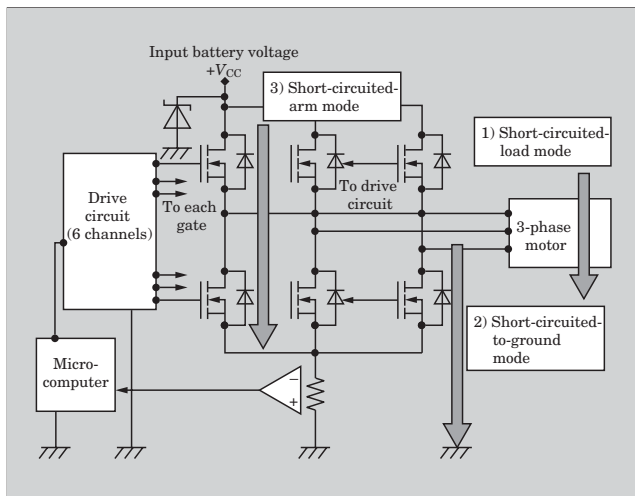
Input battery voltage
$+V_{CC}$

3) Short-circuited-arm mode

1) Short-circuited-load mode

Drive circuit (6 channels)

To each gate

To drive circuit

3-phase motor

2) Short-circuited-to-ground mode

Micro-computer

−
+